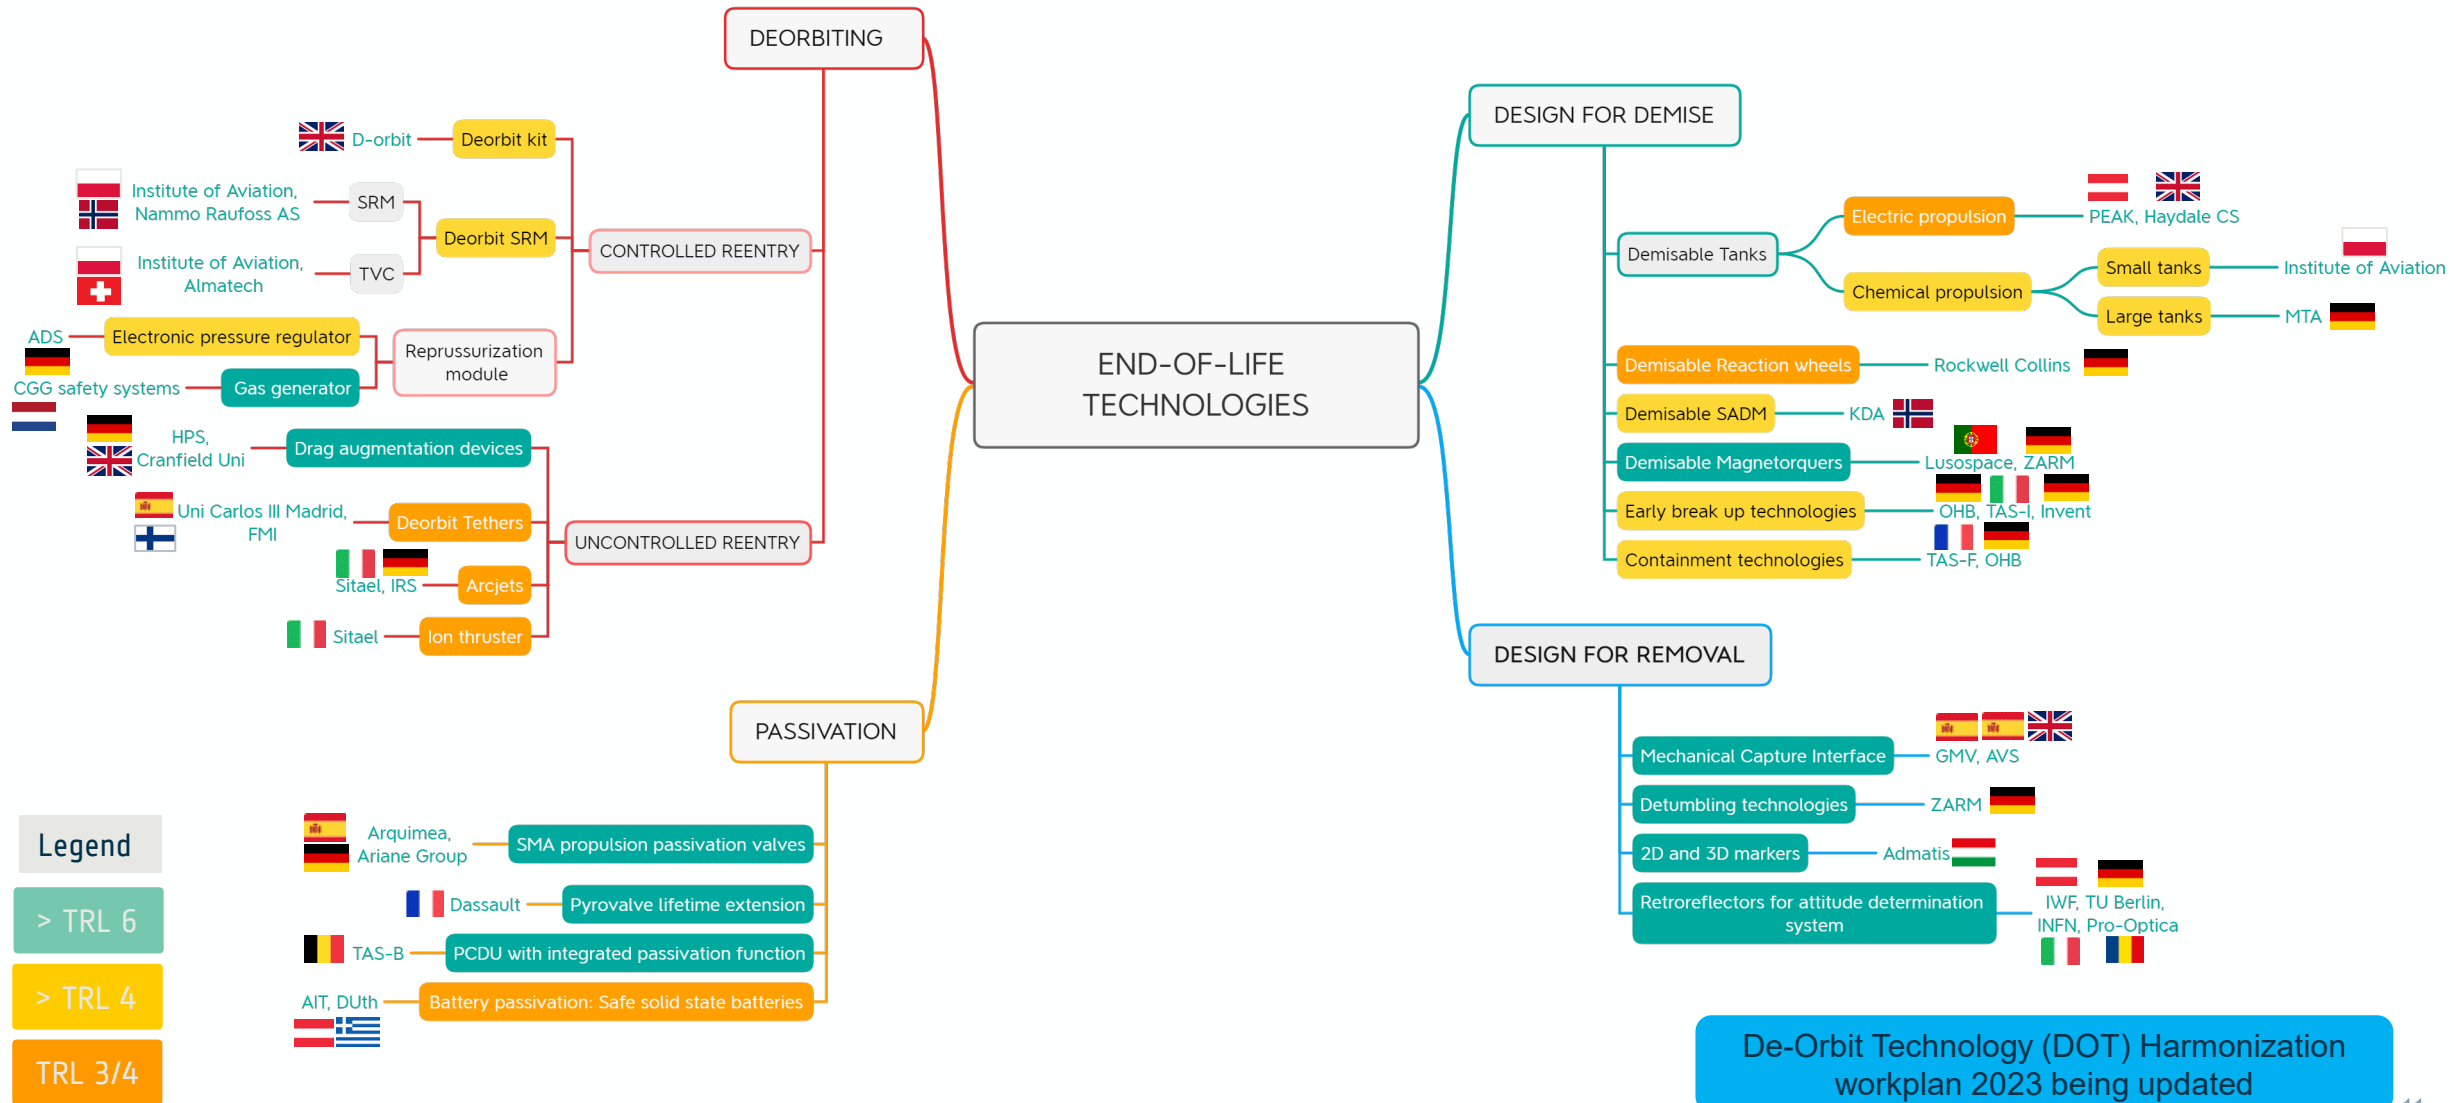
END-OF-LIFE TECHNOLOGIES

DEORBITING

D-orbit
Deorbit kit

Institute of Aviation, Nammo Raufoss AS
SRM
Deorbit SRM
Institute of Aviation, Almatech
TVC
CONTROLLED REENTRY

ADS
Electronic pressure regulator
CGG safety systems
Gas generator
Repussurization module

HPS, Cranfield Uni
Drag augmentation devices
Uni Carlos III Madrid, FMI
Deorbit Tethers
Sitael, IRS
Arcjets
UNCONTROLLED REENTRY
Sitael
Ion thruster

PASSIVATION

Arquimea, Ariane Group
SMA propulsion passivation valves
Dassault
Pyrovalve lifetime extension
TAS-B
PCDU with integrated passivation function
AIT, DUth
Battery passivation: Safe solid state batteries

Legend
> TRL 6
> TRL 4
TRL 3/4

DESIGN FOR DEMISE

Demisable Tanks
Electric propulsion
PEAK, Haydale CS
Chemical propulsion
Small tanks
Institute of Aviation
Large tanks
MTA
Demisable Reaction wheels
Rockwell Collins
Demisable SADM
KDA
Demisable Magnetorquers
Lusospace, ZARM
Early break up technologies
OHB, TAS-I, Invent
Containment technologies
TAS-F, OHB

DESIGN FOR REMOVAL

Mechanical Capture Interface
GMV, AVS
Detumbling technologies
ZARM
2D and 3D markers
Admatis
Retroreflectors for attitude determination system
IWF, TU Berlin, INFN, Pro-Optica

De-Orbit Technology (DOT) Harmonization workplan 2023 being updated